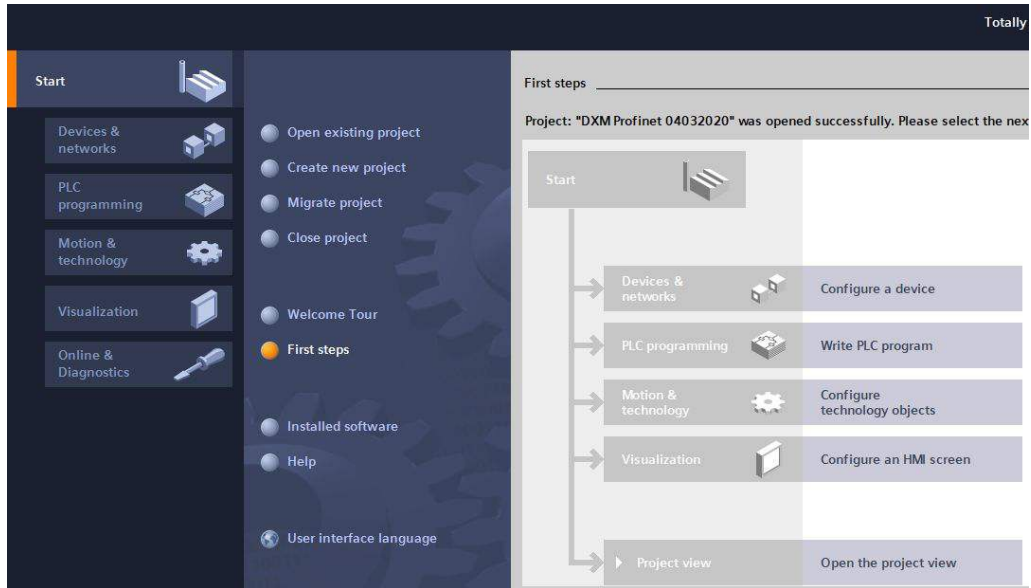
Totally

Start

Devices & networks

PLC programming

Motion & technology

Visualization

Online & Diagnostics

Open existing project

Create new project

Migrate project

Close project

Welcome Tour

First steps

Installed software

Help

User interface language

First steps

Project: "DXM Profinet 04032020" was opened successfully. Please select the nex

Start

Devices & networks

Configure a device

PLC programming

Write PLC program

Motion & technology

Configure technology objects

Visualization

Configure an HMI screen

Project view

Open the project view